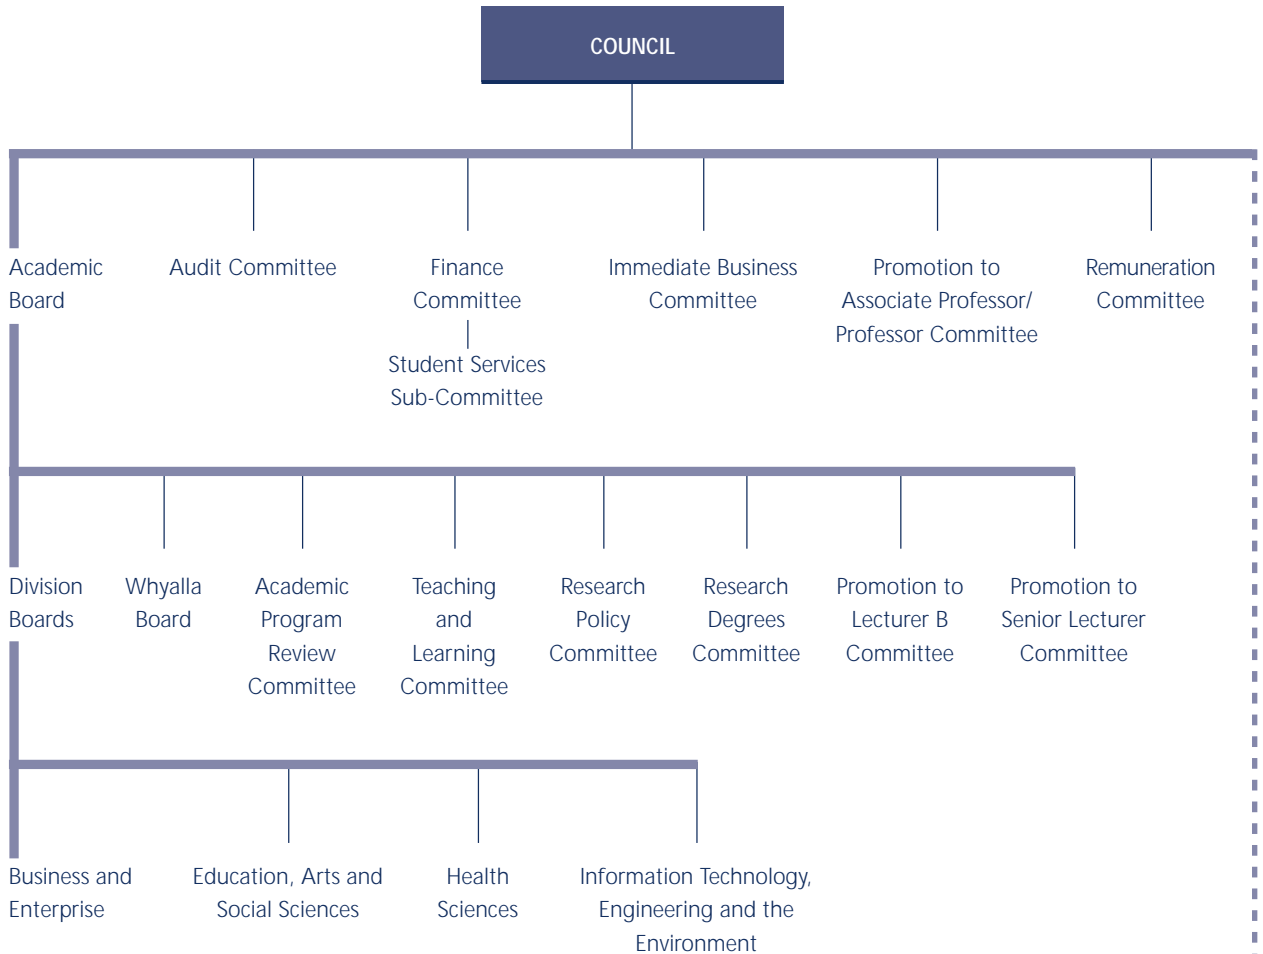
COUNCIL

Academic Board

Audit Committee

Finance Committee

Student Services Sub-Committee

Immediate Business Committee

Promotion to Associate Professor/ Professor Committee

Remuneration Committee

Division Boards

Whyalla Board

Academic Program Review Committee

Teaching and Learning Committee

Research Policy Committee

Research Degrees Committee

Promotion to Lecturer B Committee

Promotion to Senior Lecturer Committee

Business and Enterprise

Education, Arts and Social Sciences

Health Sciences

Information Technology, Engineering and the Environment